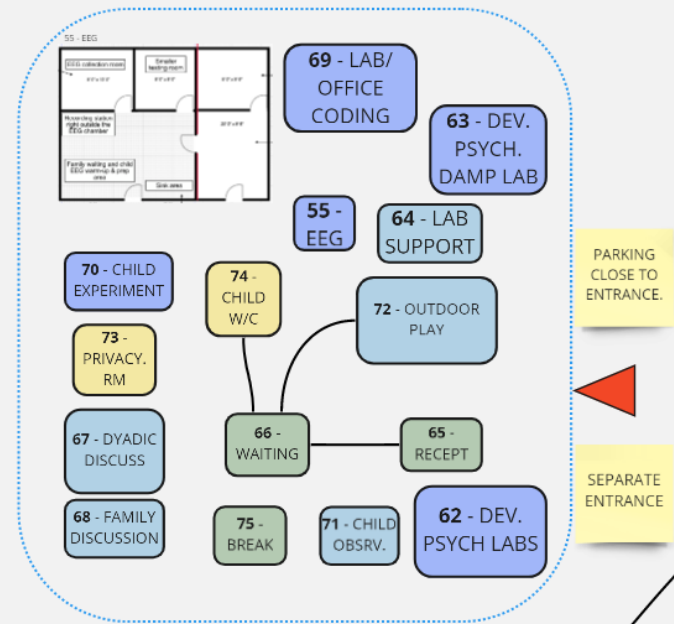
55 - EEG

EEG collection room

Smaller testing room

Recording station right outside the EEG chamber

Family waiting and child EEG warmup & prep area

Sink area

69 - LAB/ OFFICE CODING

63 - DEV. PSYCH. DAMP LAB

55 - EEG

64 - LAB SUPPORT

PARKING CLOSE TO ENTRANCE.

70 - CHILD EXPERIMENT

74 - CHILD W/C

72 - OUTDOOR PLAY

73 - PRIVACY. RM

67 - DYADIC DISCUSS

66 - WAITING

65 - RECEPT

SEPARATE ENTRANCE

68 - FAMILY DISCUSSION

75 - BREAK

71 - CHILD OBSRV.

62 - DEV. PSYCH LABS